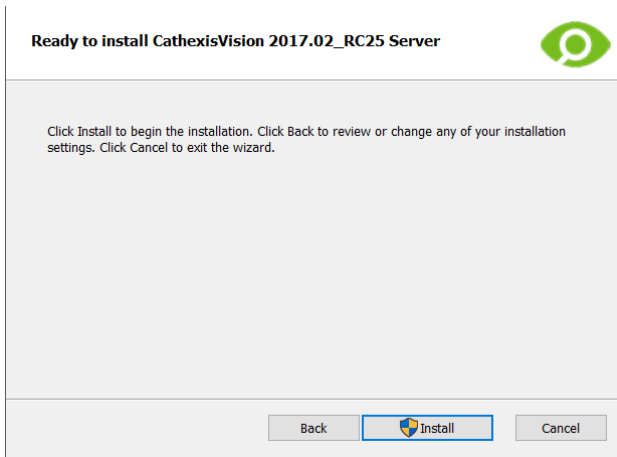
Ready to install CathexisVision 2017.02_RC25 Server

Click Install to begin the installation. Click Back to review or change any of your installation settings. Click Cancel to exit the wizard.

Back
Install
Cancel